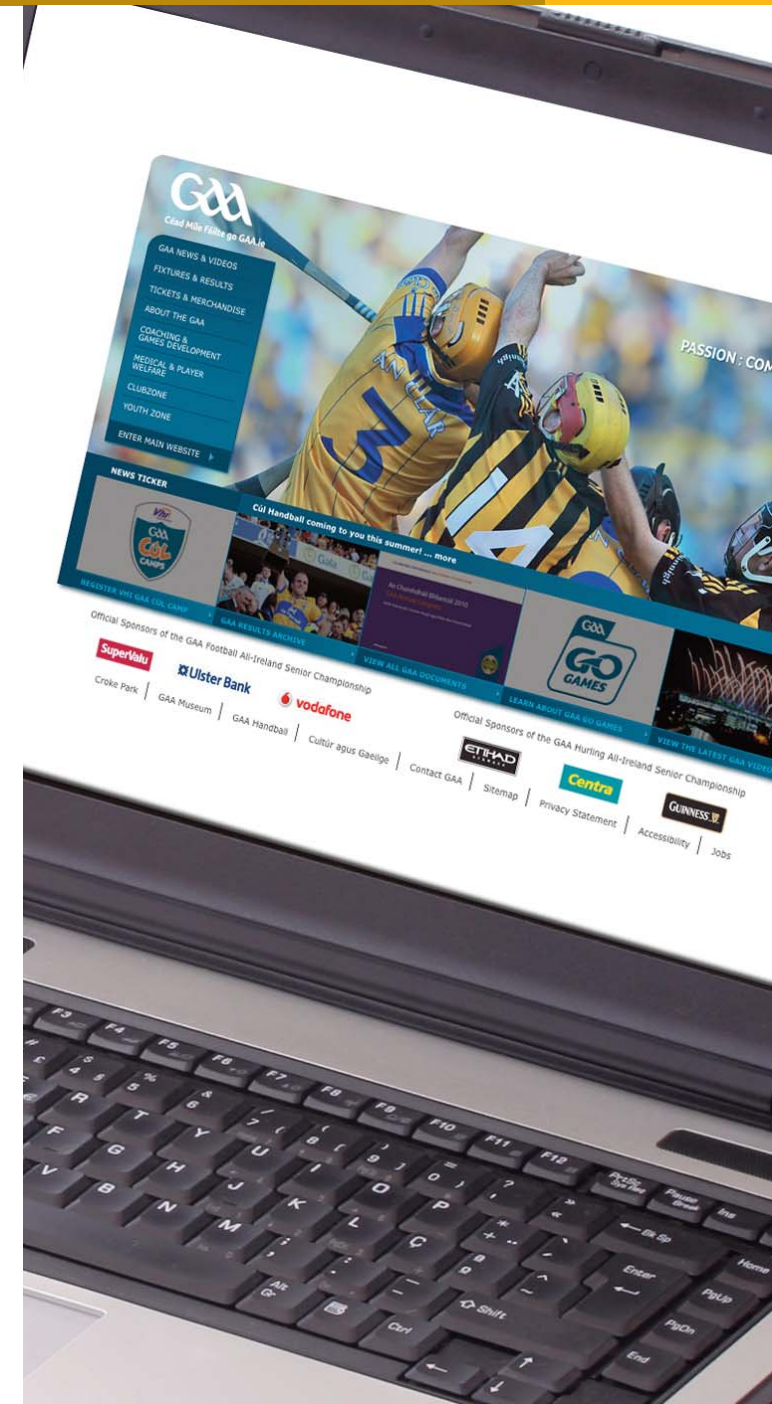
GAA
Céad Míle Fáilte go GAA.ie

GAA NEWS & VIDEOS
FIXTURES & RESULTS
TICKETS & MERCHANDISE
ABOUT THE GAA
COACHING & GAMES DEVELOPMENT
MEDICAL & PLAYER WELFARE
CLUBZONE
YOUTH ZONE
ENTER MAIN WEBSITE

PASSION : COM

AN CLÁR
3
14

NEWS TICKER
Cúl Handball coming to you this summer! ... more

GAA CÚL CAMPS
REGISTER VHI GAA CÚL CAMP
GAA RESULTS ARCHIVE
VIEW ALL GAA DOCUMENTS
GAA GO GAMES
LEARN ABOUT GAA GO GAMES
VIEW THE LATEST GAA VIDEO

Official Sponsors of the GAA Football All-Ireland Senior Championship
SuperValu
Ulster Bank
vodafone

Official Sponsors of the GAA Hurling All-Ireland Senior Championship
ETIHAD
Centra
GUINNESS

Croke Park | GAA Museum | GAA Handball | Cultúr agus Gaeilge | Contact GAA | Sitemap | Privacy Statement | Accessibility | Jobs

F3 F4 F5 F6 F7 F8 F9 F10 F11 F12 PrtSc Pause Break Ins
R T Y U I O P
F G H J K L Ç
V B N M
Alt Gr Ctrl Shift Enter Bk Sp Home PgUp PgDn End